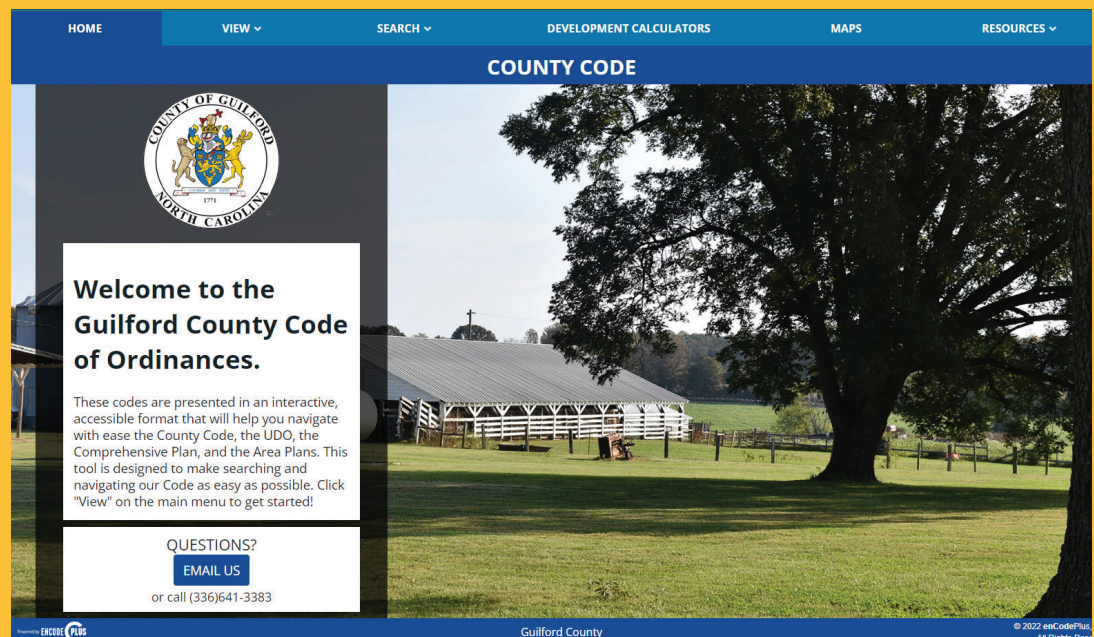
HOME VIEW ⌄ SEARCH ⌄ DEVELOPMENT CALCULATORS MAPS RESOURCES ⌄

COUNTY CODE

COUNTY OF GUILFORD
NORTH CAROLINA
1771

Welcome to the Guilford County Code of Ordinances.

These codes are presented in an interactive, accessible format that will help you navigate with ease the County Code, the UDO, the Comprehensive Plan, and the Area Plans. This tool is designed to make searching and navigating our Code as easy as possible. Click "View" on the main menu to get started!

QUESTIONS?
EMAIL US
or call (336)641-3383

Powered by ENCODE PLUS

Guilford County

© 2022 enCodePlus, All Rights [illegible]